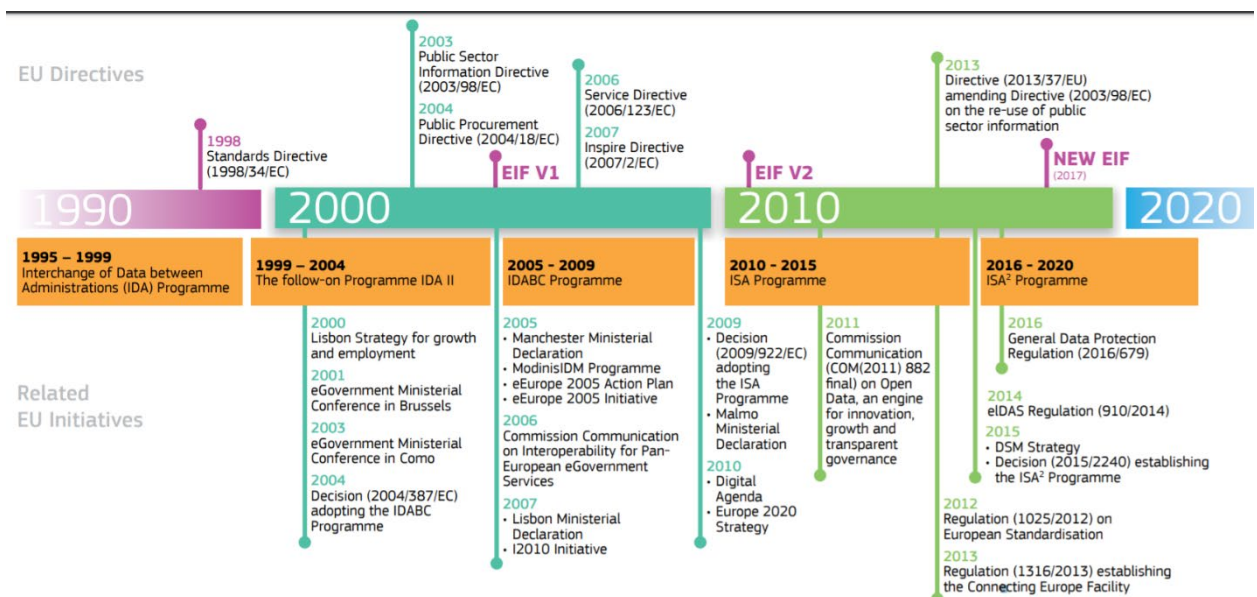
EU Directives

1998
Standards Directive (1998/34/EC)

2003
Public Sector Information Directive (2003/98/EC)
2004
Public Procurement Directive (2004/18/EC)

EIF V1

2006
Service Directive (2006/123/EC)
2007
Inspire Directive (2007/2/EC)

EIF V2

2013
Directive (2013/37/EU) amending Directive (2003/98/EC) on the re-use of public sector information

NEW EIF
(2017)

1990

2000

2010

2020

1995 – 1999
Interchange of Data between Administrations (IDA) Programme

1999 – 2004
The follow-on Programme IDA II

2005 - 2009
IDABC Programme

2010 - 2015
ISA Programme

2016 - 2020
ISA² Programme

Related EU Initiatives

2000
Lisbon Strategy for growth and employment
2001
eGovernment Ministerial Conference in Brussels
2003
eGovernment Ministerial Conference in Como
2004
Decision (2004/387/EC) adopting the IDABC Programme

2005
• Manchester Ministerial Declaration
• ModinisIDM Programme
• eEurope 2005 Action Plan
• eEurope 2005 Initiative
2006
Commission Communication on Interoperability for Pan-European eGovernment Services
2007
• Lisbon Ministerial Declaration
• I2010 Initiative

2009
• Decision (2009/922/EC) adopting the ISA Programme
• Malmo Ministerial Declaration
2010
• Digital Agenda
• Europe 2020 Strategy

2011
Commission Communication (COM(2011) 882 final) on Open Data, an engine for innovation, growth and transparent governance

2016
General Data Protection Regulation (2016/679)

2014
eIDAS Regulation (910/2014)
2015
• DSM Strategy
• Decision (2015/2240) establishing the ISA² Programme

2012
Regulation (1025/2012) on European Standardisation
2013
Regulation (1316/2013) establishing the Connecting Europe Facility